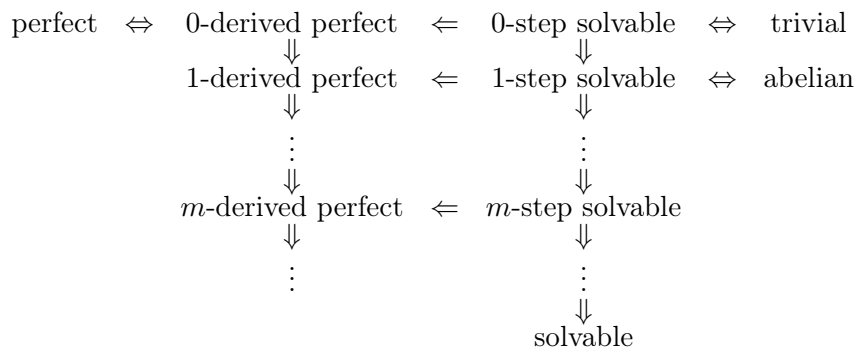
perfect $\Leftrightarrow$ 0-derived perfect $\Leftarrow$ 0-step solvable $\Leftrightarrow$ trivial
$\Downarrow$ $\Downarrow$
1-derived perfect $\Leftarrow$ 1-step solvable $\Leftrightarrow$ abelian
$\Downarrow$ $\Downarrow$
$\vdots$ $\vdots$
$\Downarrow$ $\Downarrow$
$m$-derived perfect $\Leftarrow$ $m$-step solvable
$\Downarrow$ $\Downarrow$
$\vdots$ $\vdots$
$\Downarrow$
solvable